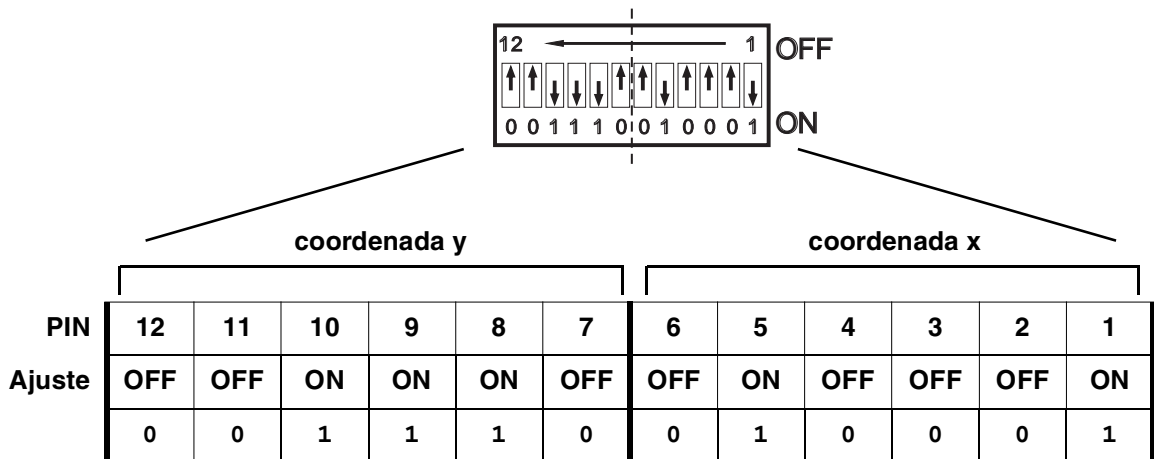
12 1 OFF

0 0 1 1 1 0 0 1 0 0 0 1 ON

coordenada y

coordenada x

| PIN | 12 | 11 | 10 | 9 | 8 | 7 | 6 | 5 | 4 | 3 | 2 | 1 |
|---|---|---|---|---|---|---|---|---|---|---|---|---|
| Ajuste | OFF | OFF | ON | ON | ON | OFF | OFF | ON | OFF | OFF | OFF | ON |
| | 0 | 0 | 1 | 1 | 1 | 0 | 0 | 1 | 0 | 0 | 0 | 1 |